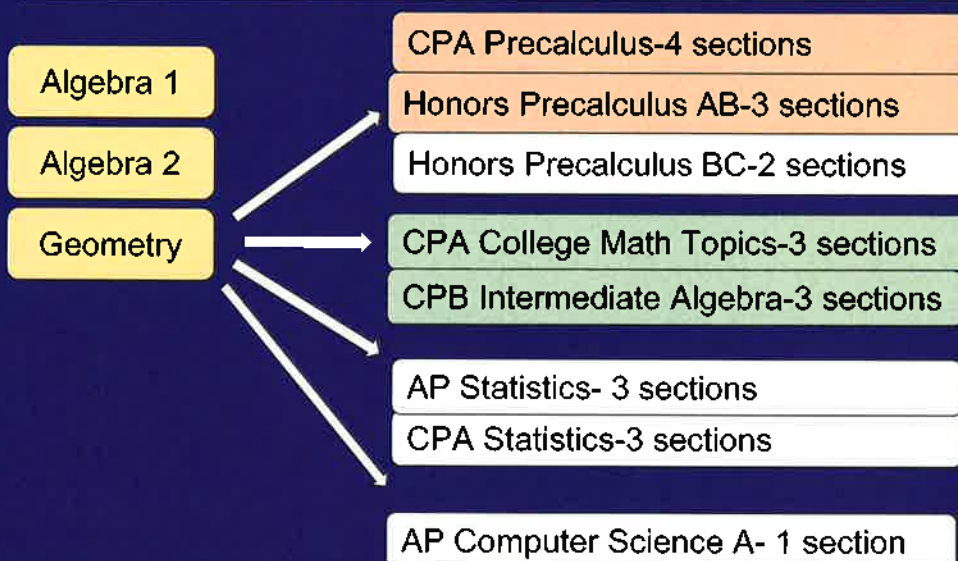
Algebra 1

Algebra 2

Geometry

CPA Precalculus-4 sections

Honors Precalculus AB-3 sections

Honors Precalculus BC-2 sections

CPA College Math Topics-3 sections

CPB Intermediate Algebra-3 sections

AP Statistics- 3 sections

CPA Statistics-3 sections

AP Computer Science A- 1 section